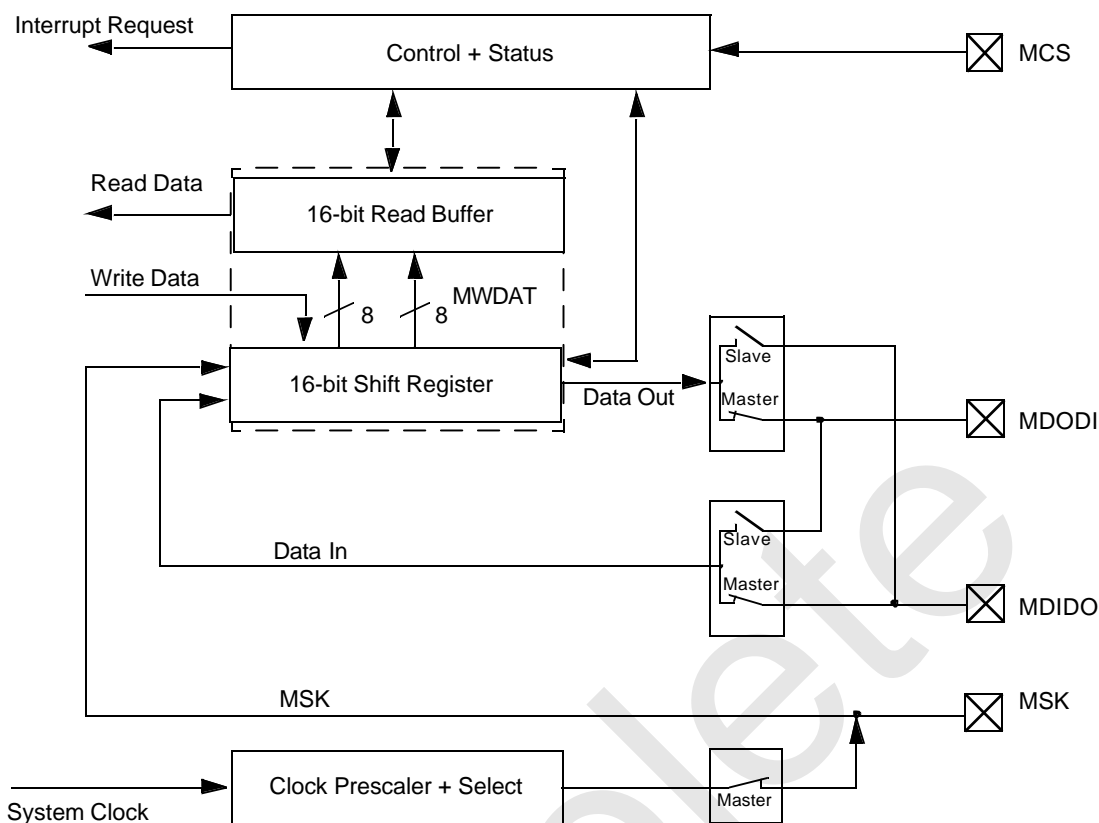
Interrupt Request

Control + Status

MCS

Read Data

16-bit Read Buffer

Write Data

8

8

MWDAT

16-bit Shift Register

Data Out

Slave

Master

MDODI

Data In

Slave

Master

MDIDO

MSK

MSK

Clock Prescaler + Select

Master

System Clock